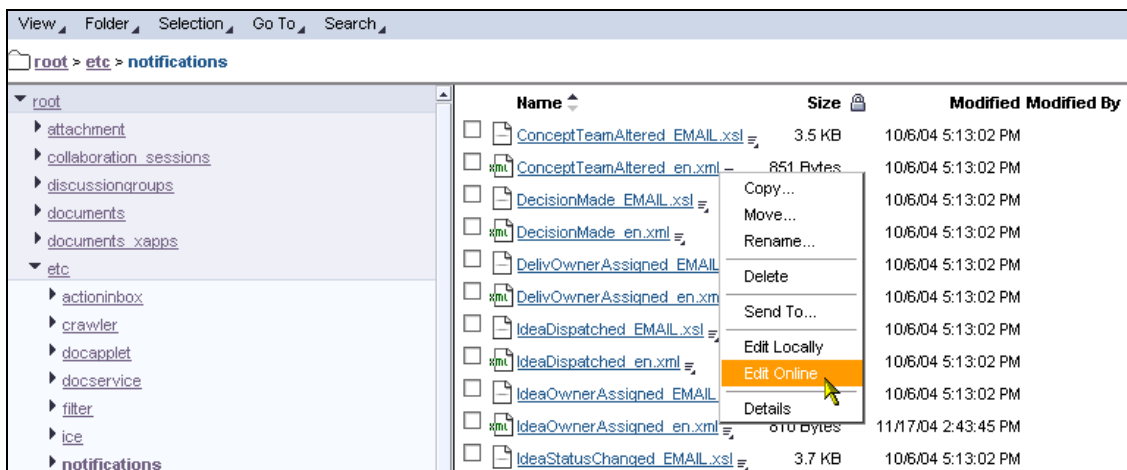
View Folder Selection Go To Search

root > etc > notifications

root
attachment
collaboration_sessions
discussiongroups
documents
documents_xapps
etc
actioninbox
crawler
docapplet
docservice
filter
ice
notifications

| Name | Size | Modified | Modified By |
|---|---|---|---|
| ConceptTeamAltered_EMAIL.xsl | 3.5 KB | 10/6/04 5:13:02 PM | |
| ConceptTeamAltered_en.xml | 851 Bytes | 10/6/04 5:13:02 PM | |
| DecisionMade_EMAIL.xsl | | 10/6/04 5:13:02 PM | |
| DecisionMade_en.xml | | 10/6/04 5:13:02 PM | |
| DelivOwnerAssigned_EMAIL | | 10/6/04 5:13:02 PM | |
| DelivOwnerAssigned_en.xm | | 10/6/04 5:13:02 PM | |
| IdeaDispatched_EMAIL.xsl | | 10/6/04 5:13:02 PM | |
| IdeaDispatched_en.xml | | 10/6/04 5:13:02 PM | |
| IdeaOwnerAssigned_EMAIL | | 10/6/04 5:13:02 PM | |
| IdeaOwnerAssigned_en.xml | 810 Bytes | 11/17/04 2:43:45 PM | |
| IdeaStatusChanged_EMAIL.xsl | 3.7 KB | 10/6/04 5:13:02 PM | |

Copy...
Move...
Rename...
Delete
Send To...
Edit Locally
Edit Online
Details